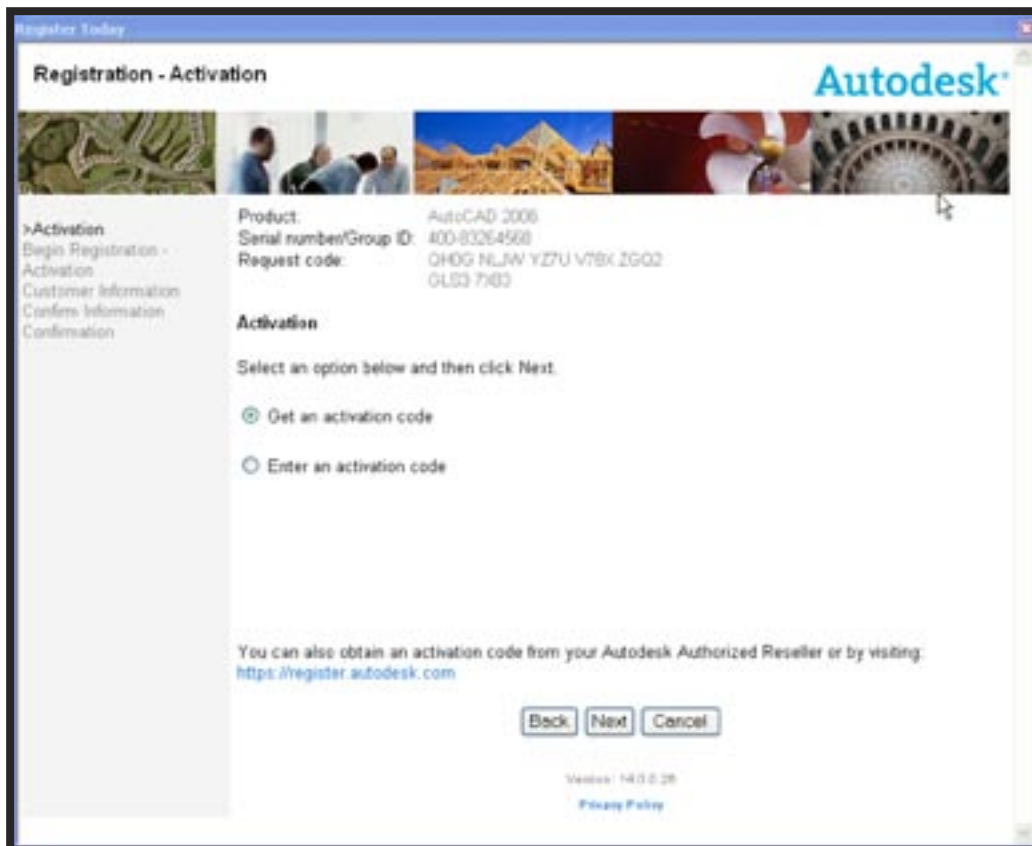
Register Today

Registration - Activation

Autodesk

>Activation
Begin Registration - Activation
Customer Information
Confirm Information
Confirmation

Product: AutoCAD 2006
Serial number/Group ID: 400-83264568
Request code: QHDG NLJW YZ7U V78X ZGQ2 GLS3 7X83

Activation

Select an option below and then click Next.

Get an activation code

Enter an activation code

You can also obtain an activation code from your Autodesk Authorized Reseller or by visiting: https://register.autodesk.com

Back Next Cancel

Version: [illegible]

Privacy Policy